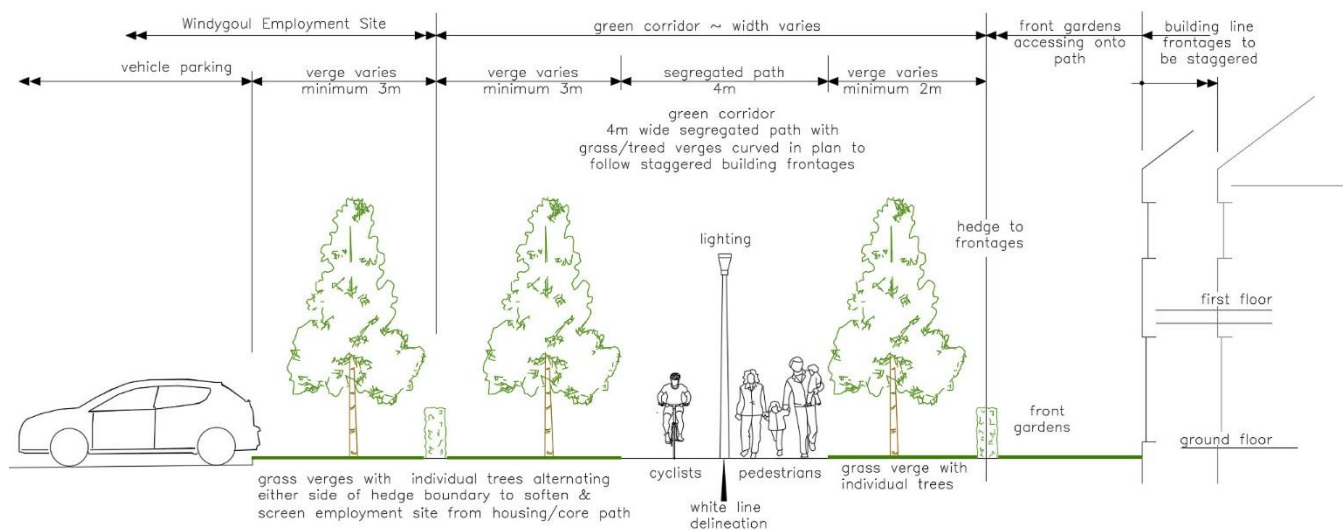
Windygoul Employment Site

green corridor ~ width varies

front gardens accessing onto path

building line frontages to be staggered

vehicle parking

verge varies minimum 3m

verge varies minimum 3m

segregated path 4m

verge varies minimum 2m

green corridor
4m wide segregated path with grass/treed verges curved in plan to follow staggered building frontages

hedge to frontages

lighting

first floor

front gardens

ground floor

grass verges with individual trees alternating either side of hedge boundary to soften & screen employment site from housing/core path

cyclists

pedestrians

grass verge with individual trees

white line delineation